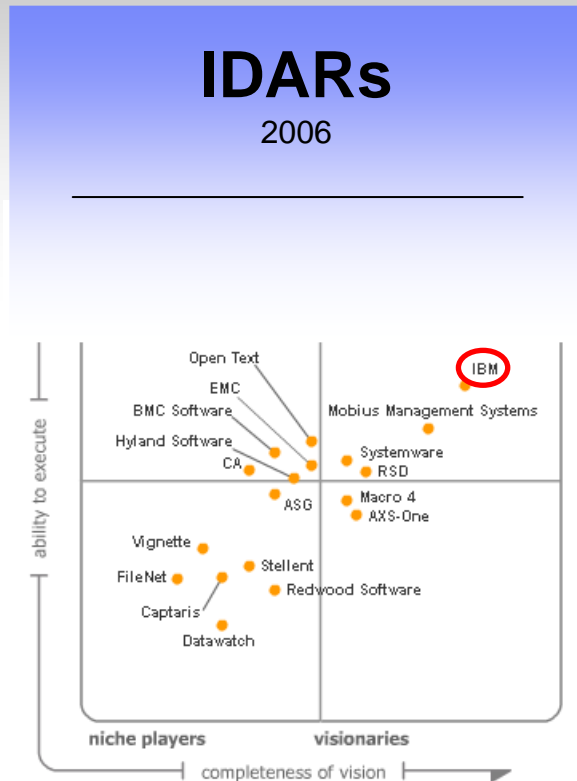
IDARs
2006

ability to execute

Open Text
EMC
BMC Software
Hyland Software
CA
ASG
IBM
Mobius Management Systems
Systemware
RSD
Macro 4
AXS-One
Vignette
FileNet
Stellent
Captaris
Redwood Software
Datawatch

niche players
visionaries

completeness of vision